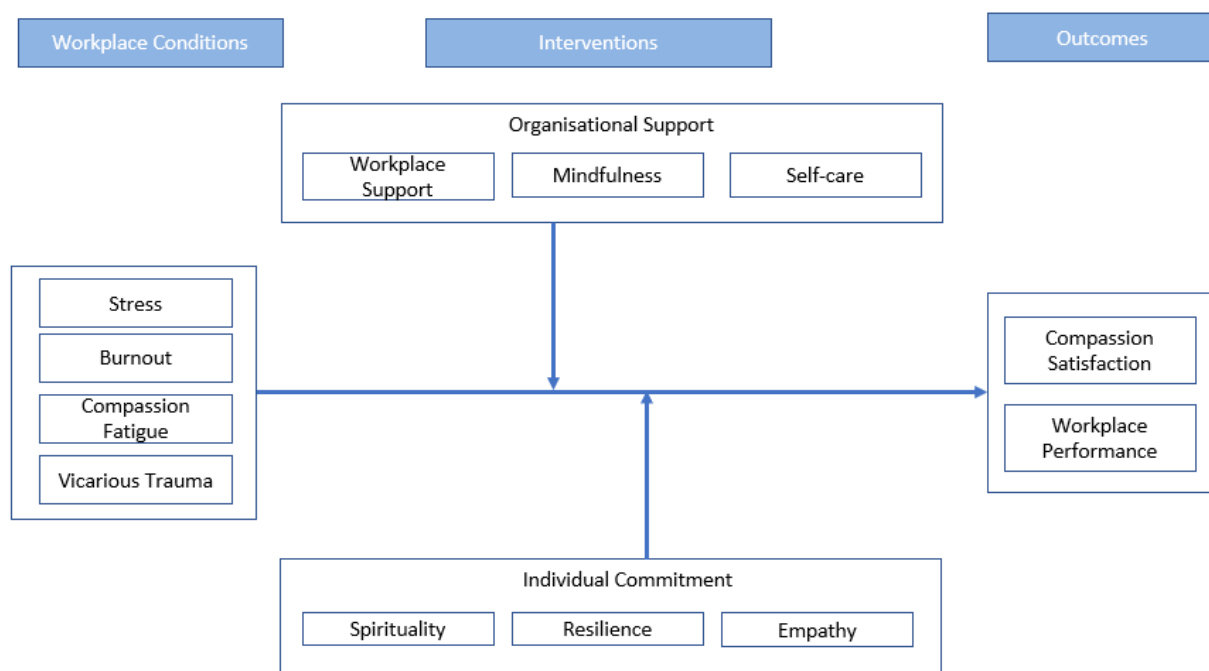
Workplace Conditions

Interventions

Outcomes

Organisational Support

Workplace Support

Mindfulness

Self-care

Stress

Burnout

Compassion Fatigue

Vicarious Trauma

Compassion Satisfaction

Workplace Performance

Individual Commitment

Spirituality

Resilience

Empathy